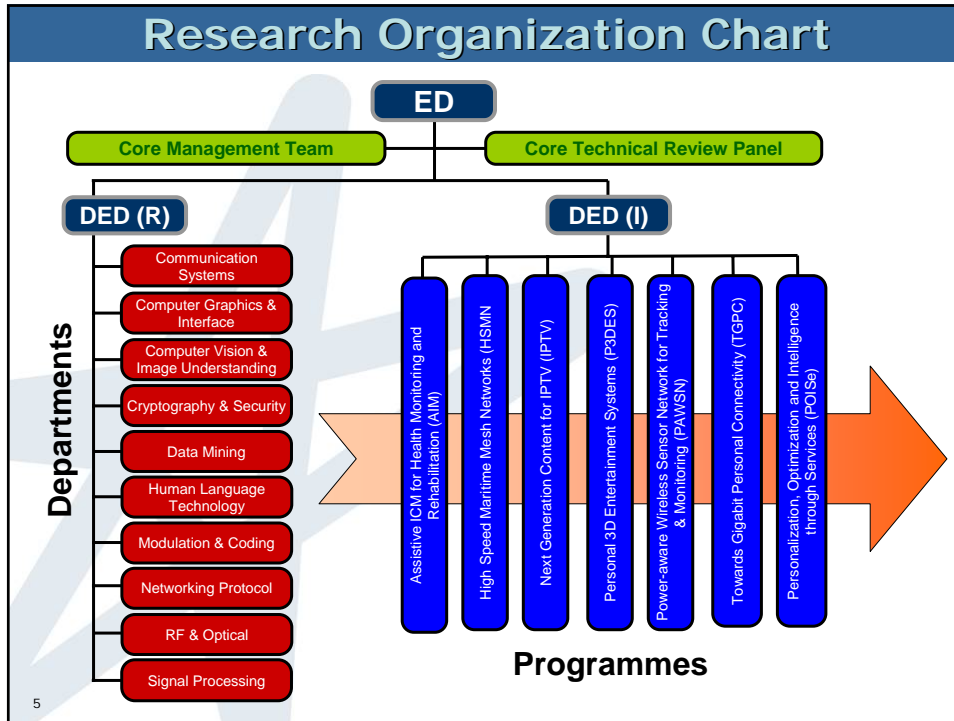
Research Organization Chart

ED

Core Management Team

Core Technical Review Panel

DED (R)

DED (I)

Departments

Communication Systems

Computer Graphics & Interface

Computer Vision & Image Understanding

Cryptography & Security

Data Mining

Human Language Technology

Modulation & Coding

Networking Protocol

RF & Optical

Signal Processing

Assistive ICM for Health Monitoring and Rehabilitation (AIM)

High Speed Maritime Mesh Networks (HSMN

Next Generation Content for IPTV (IPTV)

Personal 3D Entertainment Systems (P3DES)

Power-aware Wireless Sensor Network for Tracking & Monitoring (PAWSN)

Towards Gigabit Personal Connectivity (TGPC)

Personalization, Optimization and Intelligence through Services (POISe)

Programmes

5